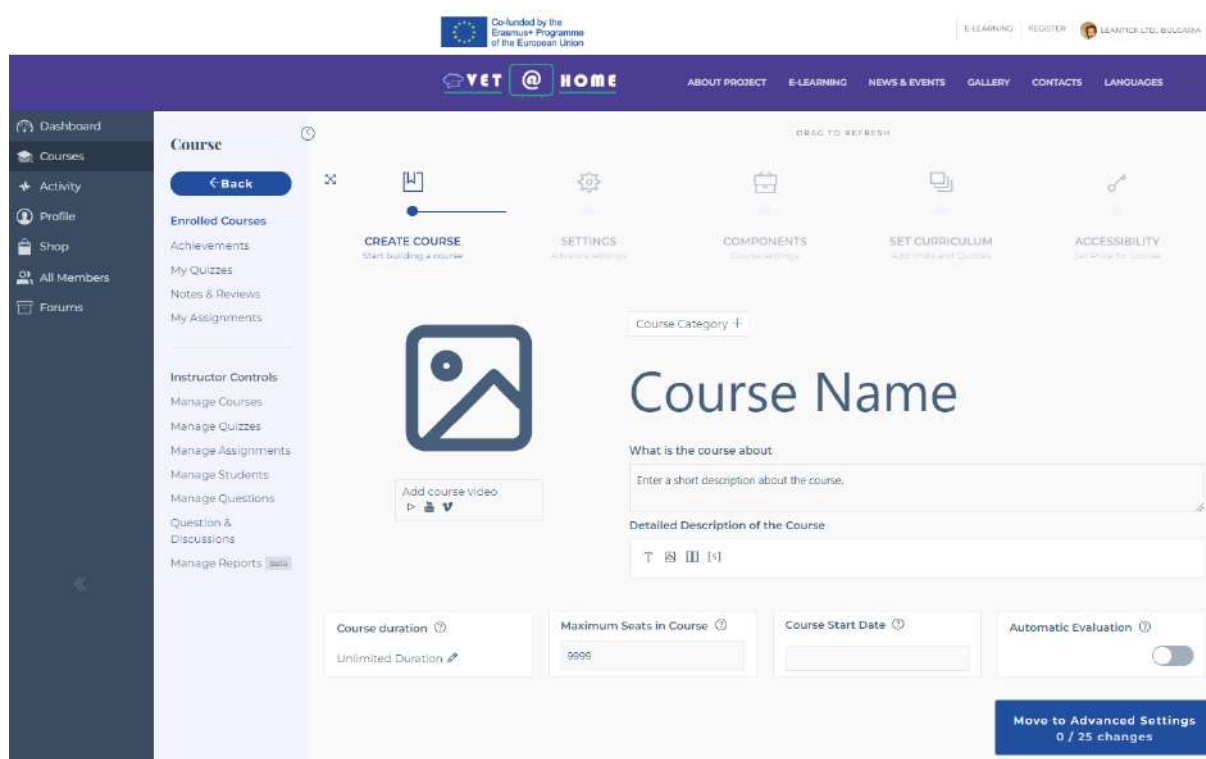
Co-funded by the Erasmus+ Programme of the European Union

E-LEARNING REGISTER LEANTEX LTD, BULGARIA

VET @ HOME

ABOUT PROJECT E-LEARNING NEWS & EVENTS GALLERY CONTACTS LANGUAGES

Dashboard
Courses
Activity
Profile
Shop
All Members
Forums

Course

Back

Enrolled Courses
Achievements
My Quizzes
Notes & Reviews
My Assignments

Instructor Controls
Manage Courses
Manage Quizzes
Manage Assignments
Manage Students
Manage Questions
Question & Discussions
Manage Reports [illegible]

DRAG TO REFRESH

CREATE COURSE
Start building a course

SETTINGS
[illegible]

COMPONENTS
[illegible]

SET CURRICULUM
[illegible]

ACCESSIBILITY
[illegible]

Course Category +

Course Name

What is the course about

Enter a short description about the course.

Add course video

Detailed Description of the Course

Course duration

Unlimited Duration

Maximum Seats in Course

9999

Course Start Date

Automatic Evaluation

Move to Advanced Settings
0 / 25 changes